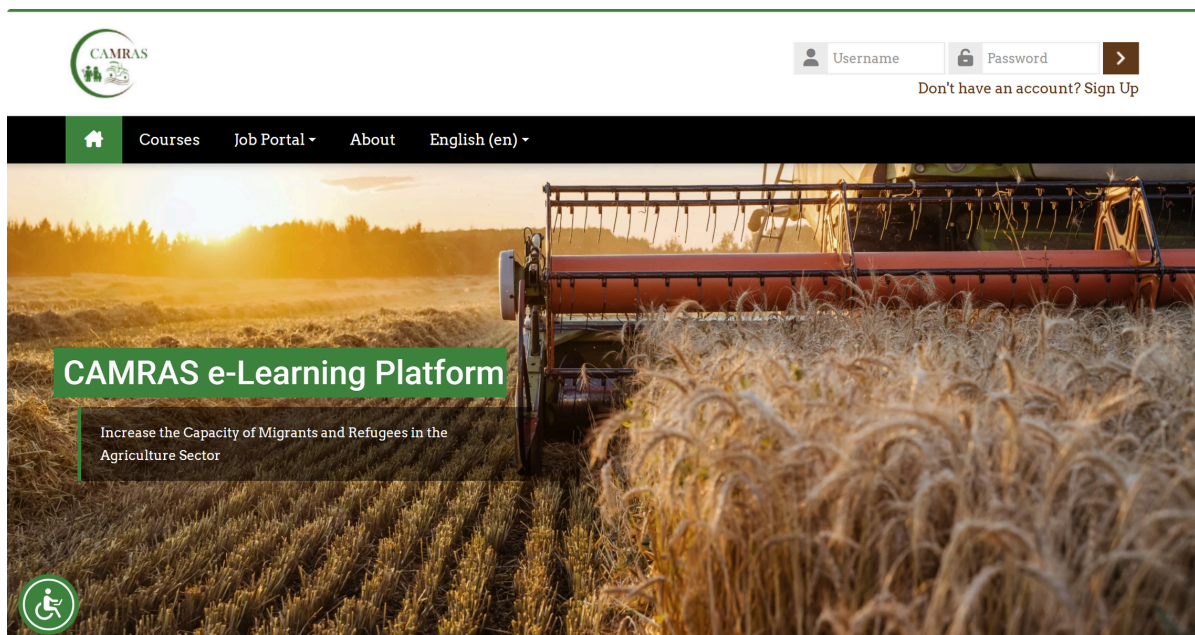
CAMRAS

Username

Password

Don't have an account? Sign Up

Courses

Job Portal

About

English (en)

CAMRAS e-Learning Platform

Increase the Capacity of Migrants and Refugees in the Agriculture Sector